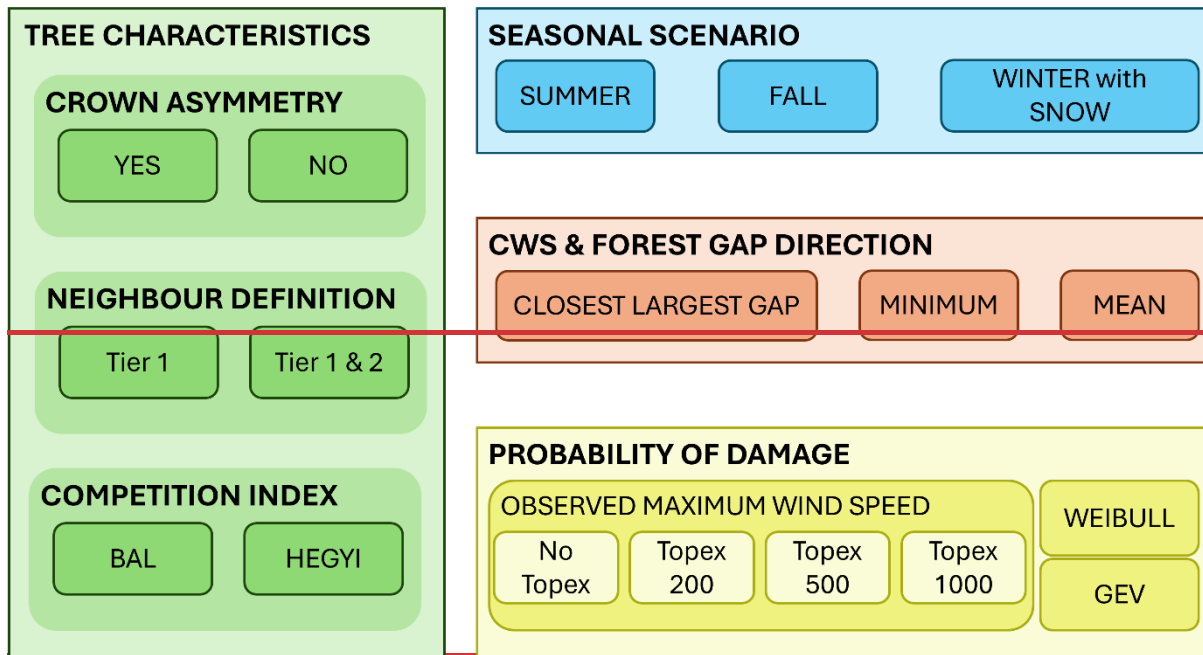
TREE CHARACTERISTICS

CROWN ASYMMETRY

YES

NO

NEIGHBOUR DEFINITION

Tier 1

Tier 1 & 2

COMPETITION INDEX

BAL

HEGYI

SEASONAL SCENARIO

SUMMER

FALL

WINTER with SNOW

CWS & FOREST GAP DIRECTION

CLOSEST LARGEST GAP

MINIMUM

MEAN

PROBABILITY OF DAMAGE

OBSERVED MAXIMUM WIND SPEED

No Topex

Topex 200

Topex 500

Topex 1000

WEIBULL

GEV